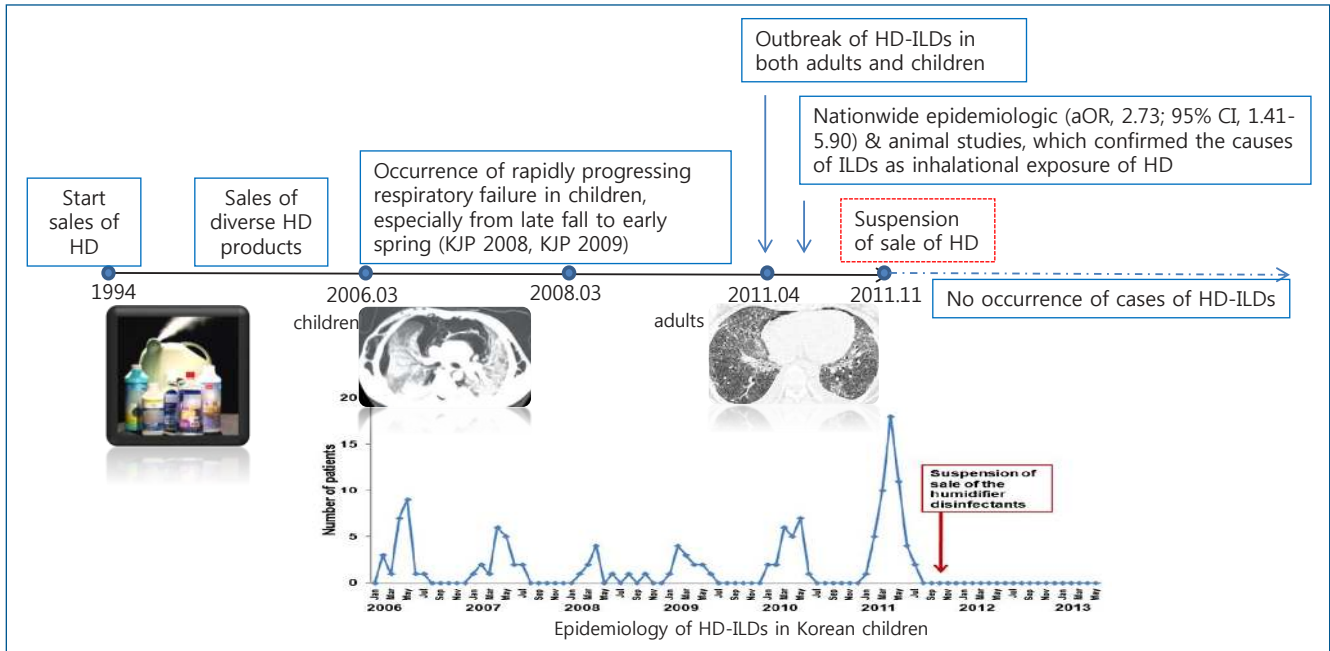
Outbreak of HD-ILDs in both adults and children

Nationwide epidemiologic (aOR, 2.73; 95% CI, 1.41-5.90) & animal studies, which confirmed the causes of ILDs as inhalational exposure of HD

Start sales of HD

Sales of diverse HD products

Occurrence of rapidly progressing respiratory failure in children, especially from late fall to early spring (KJP 2008, KJP 2009)

Suspension of sale of HD

1994

2006.03

2008.03

2011.04

2011.11

No occurrence of cases of HD-ILDs

children

adults

20

15

10

5

0

Number of patients

Suspension of sale of the humidifier disinfectants

2006

2007

2008

2009

2010

2011

2012

2013

Epidemiology of HD-ILDs in Korean children